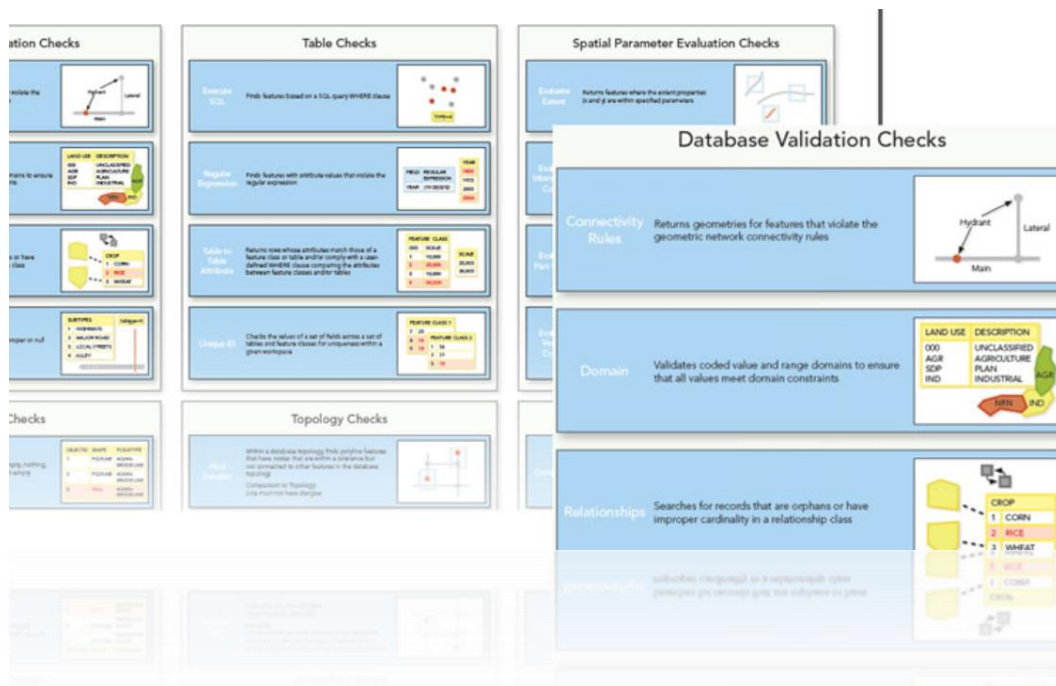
ation Checks

Table Checks

Spatial Parameter Evaluation Checks

Execute SQL

Finds features based on a SQL query WHERE clause

Regular Expression

Finds features with attribute values that violate the regular expression

Table to Table Attribute

Returns rows whose attributes match those of a feature class or table and/or comply with a user-defined WHERE clause comparing the attributes between feature classes and/or tables

Unique ID

Checks the values of a set of fields across a set of tables and feature classes for uniqueness within a given workspace

Evaluate Extent

Returns features where the extent properties (x and y) are within specified parameters

Checks

Topology Checks

Database Validation Checks

Connectivity Rules

Returns geometries for features that violate the geometric network connectivity rules

Hydrant

Lateral

Main

Domain

Validates coded value and range domains to ensure that all values meet domain constraints

| LAND USE | DESCRIPTION |
|---|---|
| 000 | UNCLASSIFIED |
| AGR | AGRICULTURE |
| SDP | PLAN |
| IND | INDUSTRIAL |

AGR

NRN

IND

Relationships

Searches for records that are orphans or have improper cardinality in a relationship class

| CROP | |
|---|---|
| 1 | CORN |
| 2 | RICE |
| 3 | WHEAT |